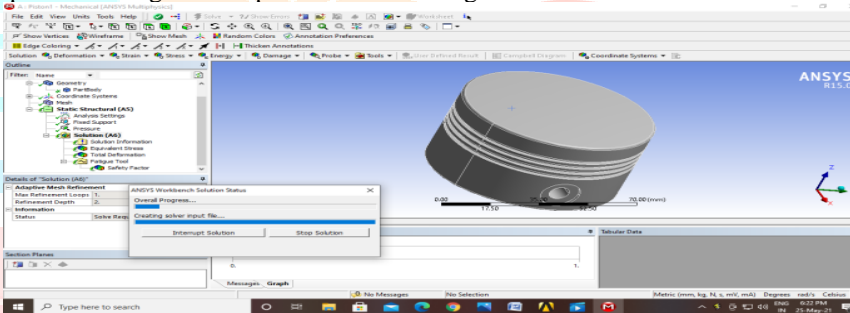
A : Piston1 - Mechanical [ANSYS Multiphysics]

File Edit View Units Tools Help

Solve ?/ Show Errors Worksheet

Show Vertices Wireframe Show Mesh Random Colors Annotation Preferences

Edge Coloring Thicken Annotations

Solution Deformation Strain Stress Energy Damage Probe Tools User Defined Result Campbell Diagram Coordinate Systems

Outline

Filter: Name

Geometry
PartBody
Coordinate Systems
Mesh
Static Structural (A5)
Analysis Settings
Fixed Support
Pressure
Solution (A6)
Solution Information
Equivalent Stress
Total Deformation
Fatigue Tool
Safety Factor

Details of "Solution (A6)"

| Adaptive Mesh Refinement | |
|---|---|
| Max Refinement Loops | 1. |
| Refinement Depth | 2. |
| Information | |
| Status | Solve Requ |

ANSYS Workbench Solution Status

Overall Progress...

Creating solver input file...

Interrupt Solution Stop Solution

ANSYS
R15.0

0.00 17.50 52.50 70.00 (mm)

Tabular Data

0. 1.

Messages Graph

Section Planes

No Messages No Selection Metric (mm, kg, N, s, mV, mA) Degrees rad/s Celsius

Type here to search

ENG IN 6:22 PM 25-May-21